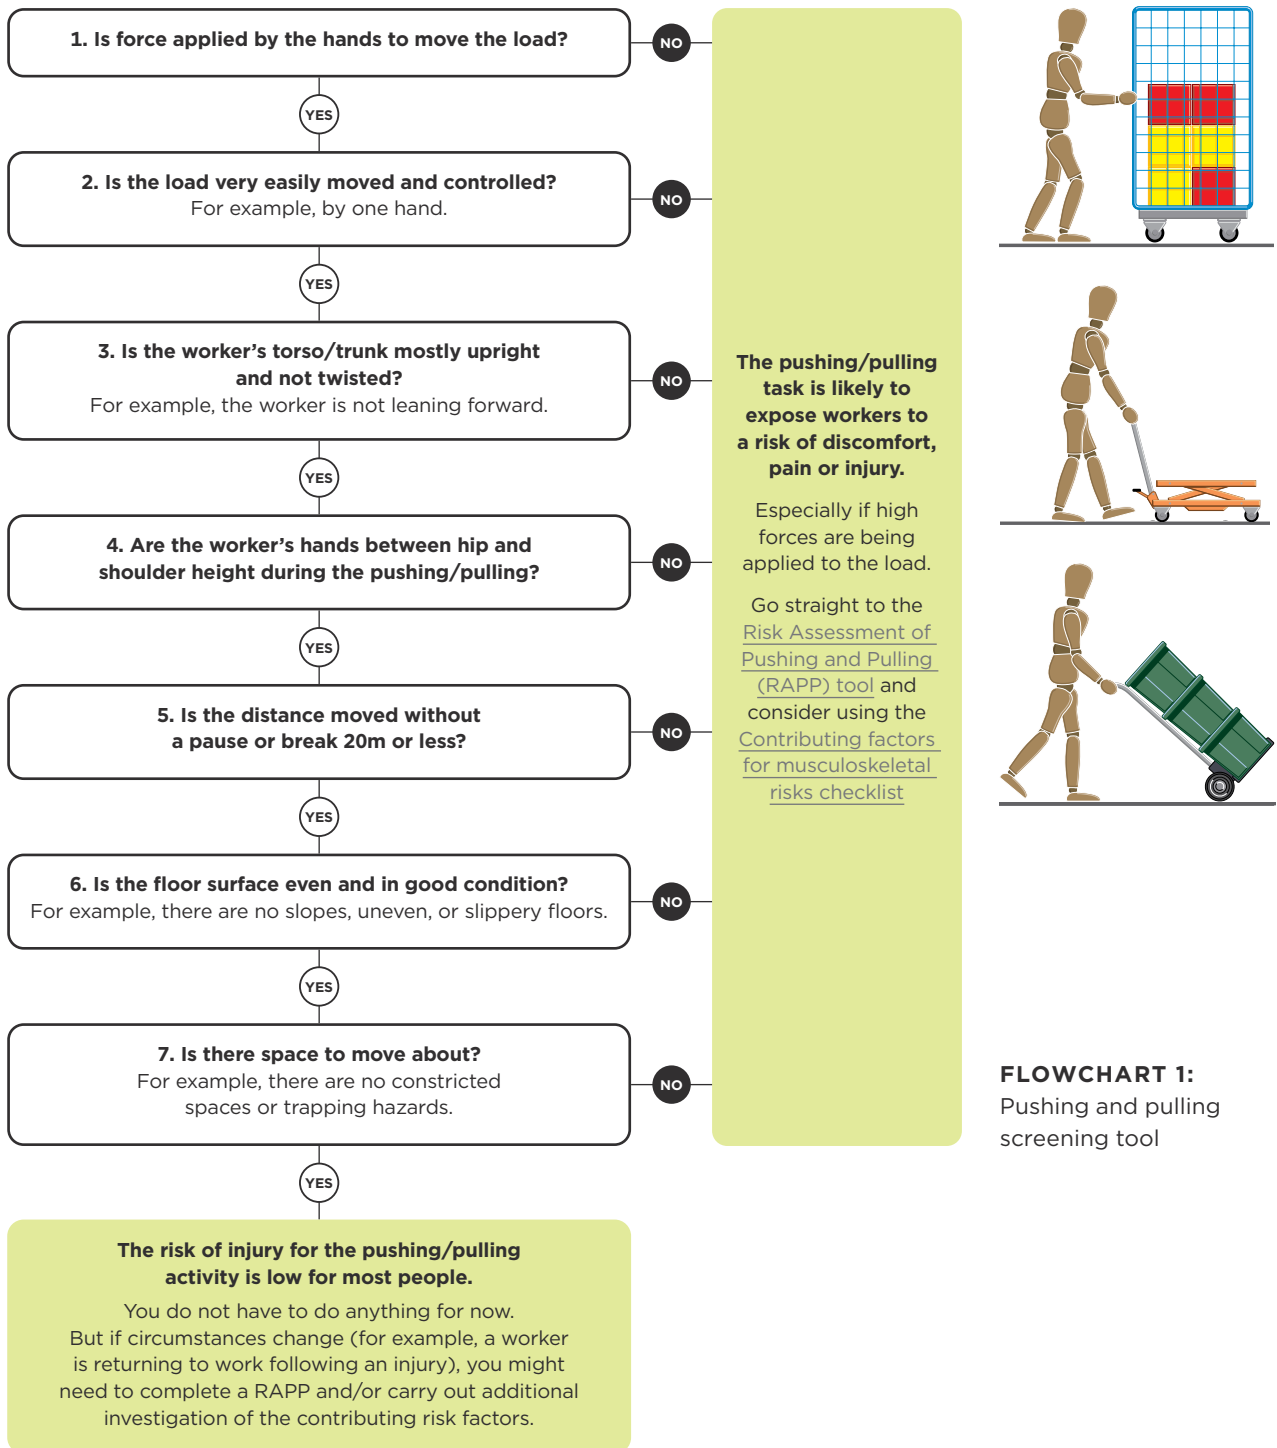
**1. Is force applied by the hands to move the load?**

NO

YES

**2. Is the load very easily moved and controlled?**
For example, by one hand.

NO

YES

**3. Is the worker's torso/trunk mostly upright and not twisted?**
For example, the worker is not leaning forward.

NO

YES

**4. Are the worker's hands between hip and shoulder height during the pushing/pulling?**

NO

YES

**5. Is the distance moved without a pause or break 20m or less?**

NO

YES

**6. Is the floor surface even and in good condition?**
For example, there are no slopes, uneven, or slippery floors.

NO

YES

**7. Is there space to move about?**
For example, there are no constricted spaces or trapping hazards.

NO

YES

**The risk of injury for the pushing/pulling activity is low for most people.**

You do not have to do anything for now. But if circumstances change (for example, a worker is returning to work following an injury), you might need to complete a RAPP and/or carry out additional investigation of the contributing risk factors.

**The pushing/pulling task is likely to expose workers to a risk of discomfort, pain or injury.**

Especially if high forces are being applied to the load.

Go straight to the Risk Assessment of Pushing and Pulling (RAPP) tool and consider using the Contributing factors for musculoskeletal risks checklist

**FLOWCHART 1:**
Pushing and pulling screening tool